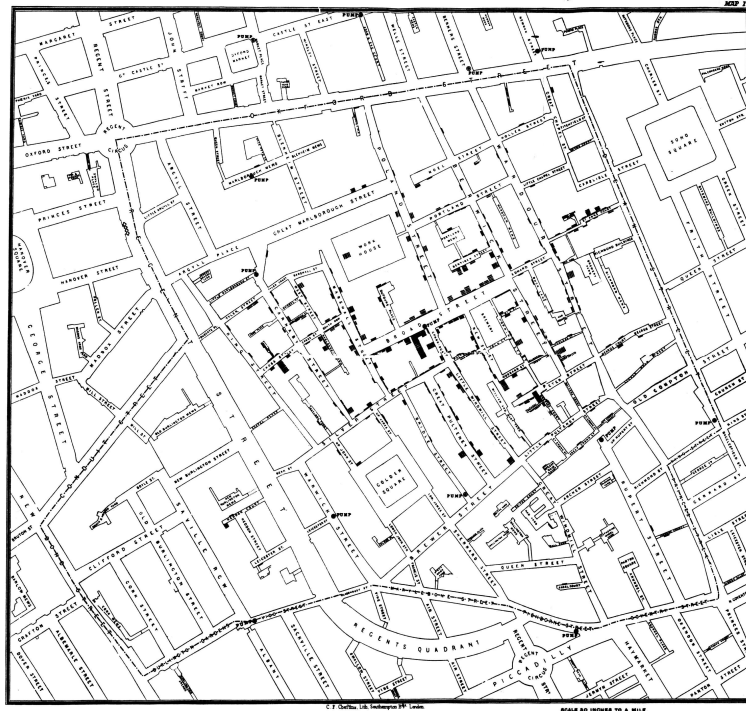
MAP 1

MARGARET STREET
REGENT STREET
JOHN STREET
CASTLE ST EAST
PUMP
OXFORD MARKET
PUMP
OXFORD STREET
REGENT CIRCUS
MARLBOROUGH MEWS
PUMP
PRINCES STREET
GREAT MARLBOROUGH STREET
ARGYLL PLACE
WORK HOUSE
PUMP
HANOVER STREET
HANOVER SQUARE
BROAD STREET
PUMP
SOHO SQUARE
DEAN STREET
FRITH STREET
QUEEN STREET
OLD COMPTON STREET
PUMP
GEORGE STREET
MADDOX STREET
NEW BURLINGTON STREET
CONDUIT STREET
REGENT STREET
SAVILLE ROW
OLD BURLINGTON STREET
CORK STREET
CLIFFORD STREET
BOND STREET
GOLDEN SQUARE
PUMP
PUMP
QUEEN STREET
BREWER STREET
GRAFTON STREET
ALBEMARLE STREET
DOVER STREET
SACKVILLE STREET
ALBANY
REGENTS QUADRANT
PICCADILLY
REGENT CIRCUS
PUMP
HAYMARKET
PUMP

C. F. Cheffins, Lith, Southampton Bldgs London.

SCALE 50 INCHES TO A MILE